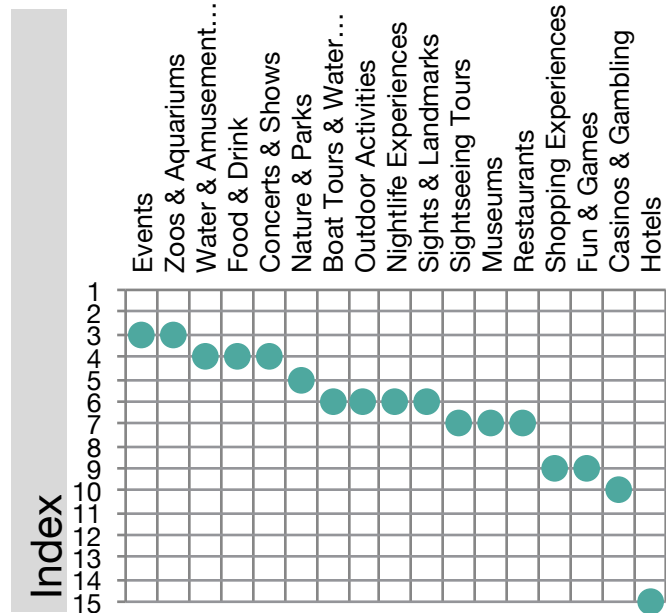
Index

Events
Zoos & Aquariums
Water & Amusement…
Food & Drink
Concerts & Shows
Nature & Parks
Boat Tours & Water…
Outdoor Activities
Nightlife Experiences
Sights & Landmarks
Sightseeing Tours
Museums
Restaurants
Shopping Experiences
Fun & Games
Casinos & Gambling
Hotels

1
2
3
4
5
6
7
8
9
10
11
12
13
14
15